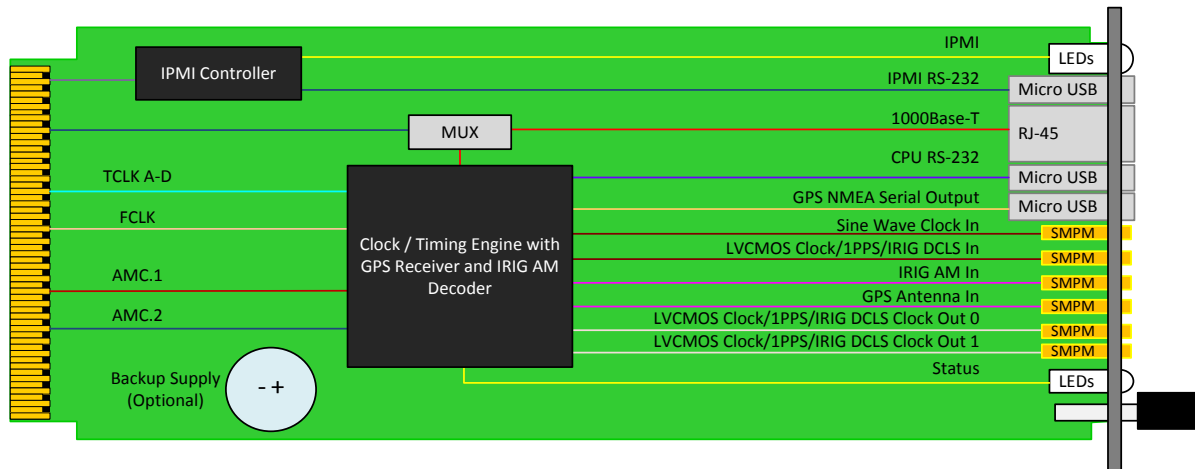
IPMI Controller

IPMI

LEDs

IPMI RS-232

Micro USB

MUX

1000Base-T

RJ-45

CPU RS-232

TCLK A-D

Micro USB

GPS NMEA Serial Output

Micro USB

FCLK

Sine Wave Clock In

SMPM

Clock / Timing Engine with GPS Receiver and IRIG AM Decoder

LVCMOS Clock/1PPS/IRIG DCLS In

SMPM

AMC.1

IRIG AM In

SMPM

GPS Antenna In

SMPM

AMC.2

LVCMOS Clock/1PPS/IRIG DCLS Clock Out 0

SMPM

LVCMOS Clock/1PPS/IRIG DCLS Clock Out 1

SMPM

Backup Supply (Optional)

- +

Status

LEDs